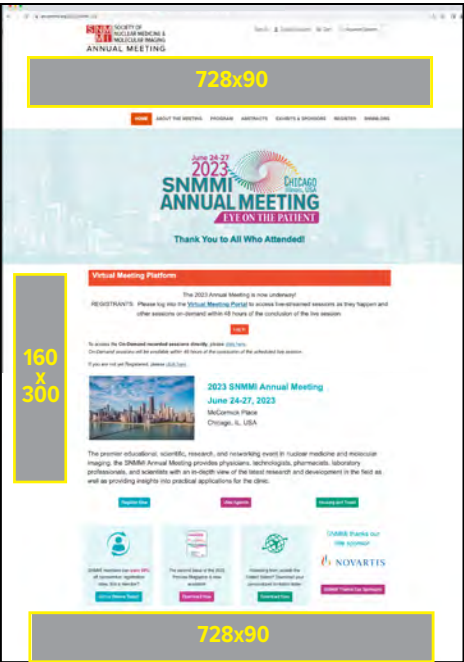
SOCIETY OF NUCLEAR MEDICINE & MOLECULAR IMAGING
ANNUAL MEETING

728x90

HOME ABOUT THE MEETING PROGRAM ABSTRACTS EXHIBITS & SPONSORS REGISTER SNMMI.ORG

June 24-27
2023
SNMMI
CHICAGO
ANNUAL MEETING
EYE ON THE PATIENT

Thank You to All Who Attended!

Virtual Meeting Platform

The 2023 Annual Meeting is now underway!
REGISTRANTS: Please log into the Virtual Meeting Portal to access live-streamed sessions as they happen and other sessions on-demand within 48 hours of the conclusion of the live session.

Log In

160
x
300

2023 SNMMI Annual Meeting
June 24-27, 2023
McCormick Place
Chicago, IL, USA

The premier educational, scientific, research, and networking event in nuclear medicine and molecular imaging, the SNMMI Annual Meeting provides physicians, technologists, pharmacists, laboratory professionals, and scientists with an in-depth view of the latest research and development in the field as well as providing insights into practical applications for the clinic.

Register Now View Agenda Housing and Travel

SNMMI thanks our title sponsor
NOVARTIS

728x90